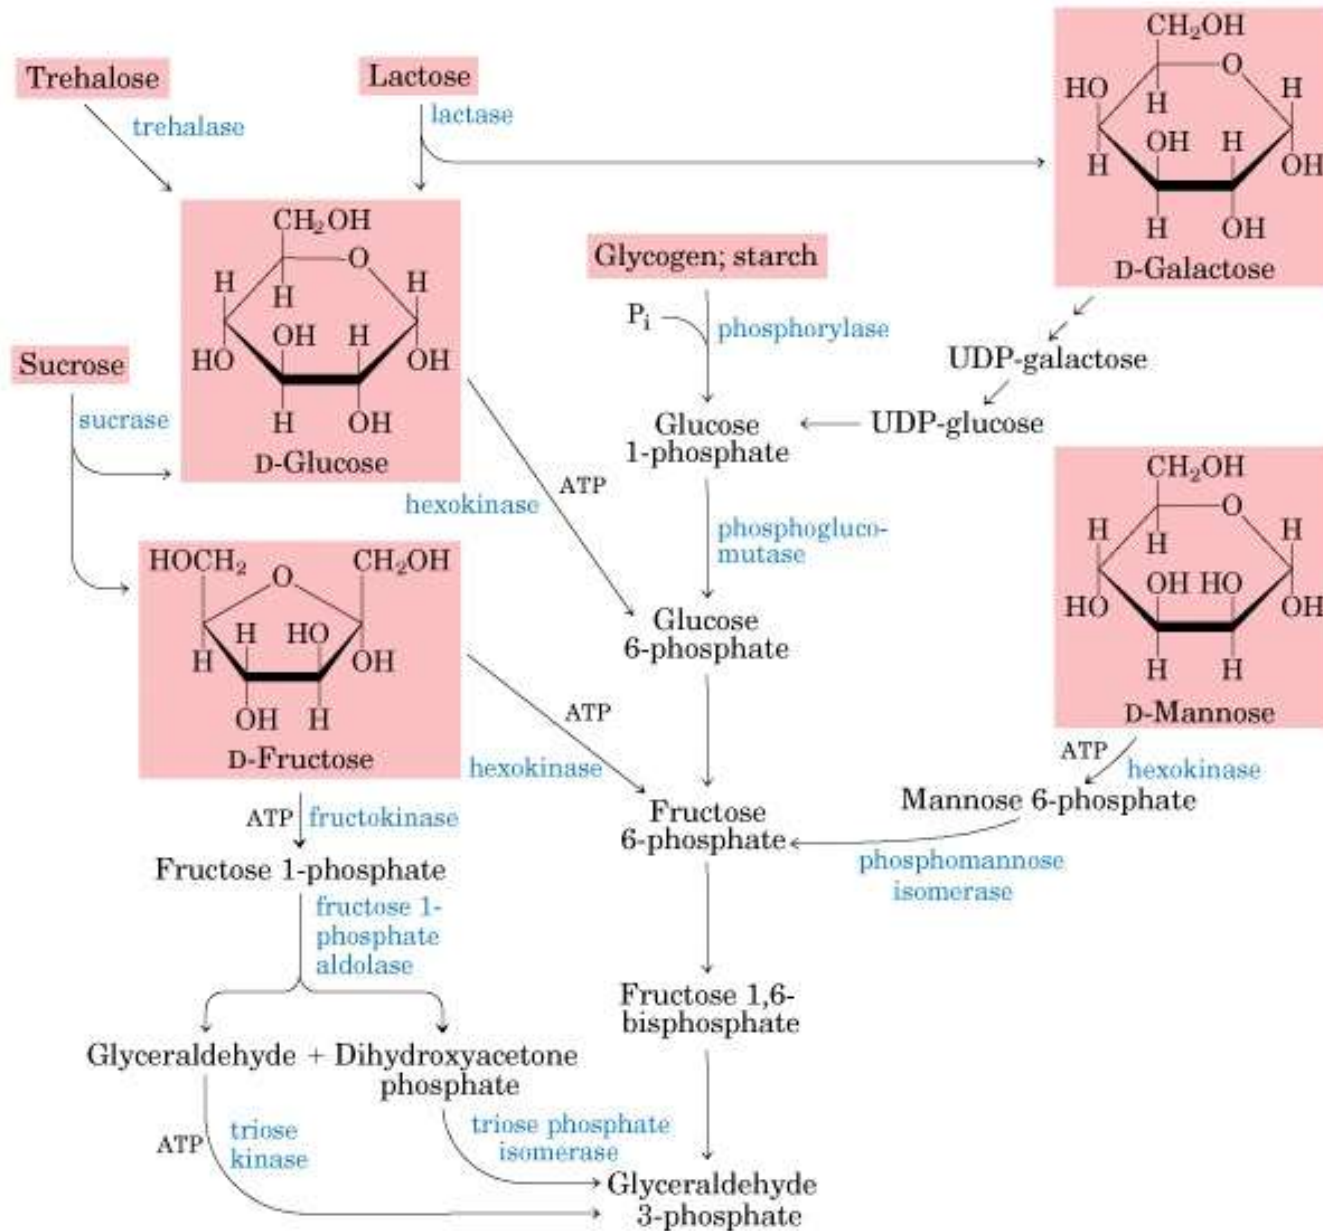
Trehalose

trehalase

Lactose

lactase

$CH_2OH$
O
HO H H
OH H
H OH
H OH
D-Galactose

$CH_2OH$
O
H H H
OH H
HO OH
H OH
D-Glucose

Glycogen; starch

$P_i$

phosphorylase

UDP-galactose

Sucrose

sucrase

Glucose 1-phosphate

UDP-glucose

ATP

hexokinase

phosphoglucomutase

$CH_2OH$
O
H H H
OH HO
HO OH
H H
D-Mannose

$HOCH_2$ O $CH_2OH$
H HO
H OH
OH H
D-Fructose

Glucose 6-phosphate

ATP

hexokinase

ATP

hexokinase

Mannose 6-phosphate

ATP

fructokinase

Fructose 6-phosphate

phosphomannose isomerase

Fructose 1-phosphate

fructose 1-phosphate aldolase

Fructose 1,6-bisphosphate

Glyceraldehyde + Dihydroxyacetone phosphate

ATP

triose kinase

triose phosphate isomerase

Glyceraldehyde 3-phosphate